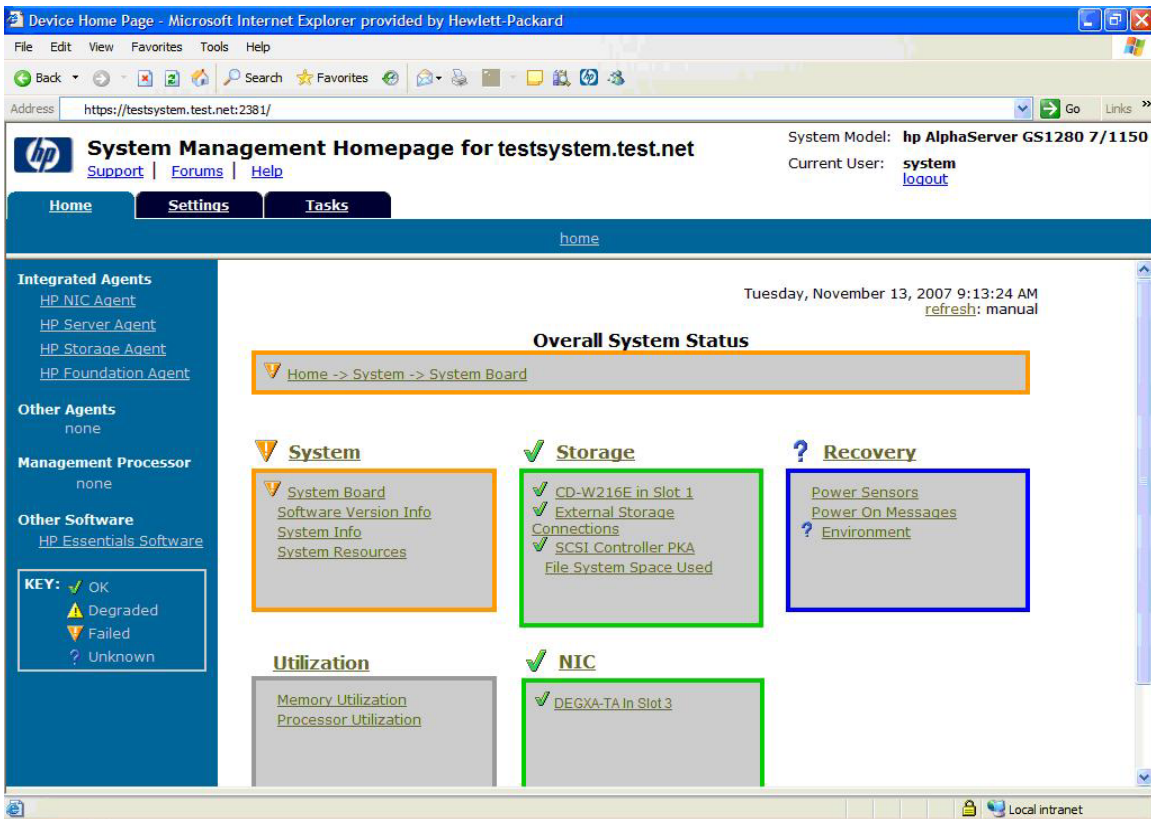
Device Home Page - Microsoft Internet Explorer provided by Hewlett-Packard

File Edit View Favorites Tools Help

Back Search Favorites

Address https://testsystem.test.net:2381/ Go Links »

System Management Homepage for testsystem.test.net

Support | Forums | Help

System Model: hp AlphaServer GS1280 7/1150
Current User: system
logout

Home Settings Tasks

home

Integrated Agents
HP NIC Agent
HP Server Agent
HP Storage Agent
HP Foundation Agent

Other Agents
none

Management Processor
none

Other Software
HP Essentials Software

KEY: OK
Degraded
Failed
Unknown

Tuesday, November 13, 2007 9:13:24 AM
refresh: manual

Overall System Status

Home -> System -> System Board

System
System Board
Software Version Info
System Info
System Resources

Storage
CD-W216E in Slot 1
External Storage Connections
SCSI Controller PKA
File System Space Used

Recovery
Power Sensors
Power On Messages
Environment

Utilization
Memory Utilization
Processor Utilization

NIC
DEGXA-TA In Slot 3

Local intranet